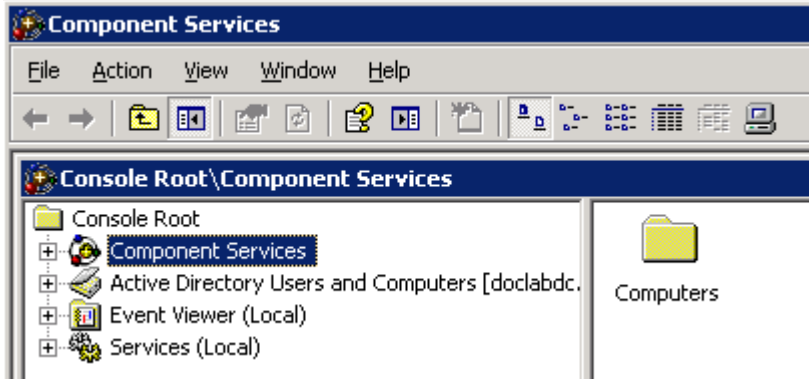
Component Services

File Action View Window Help

Console Root\Component Services

Console Root
Component Services
Active Directory Users and Computers [doclabdc.
Event Viewer (Local)
Services (Local)

Computers